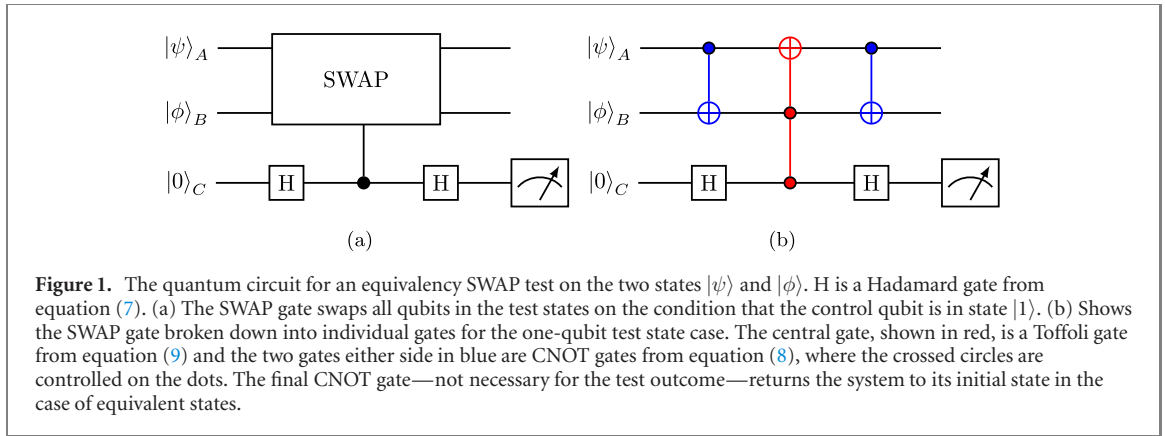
$|\psi\rangle_A$

$|\phi\rangle_B$

$|0\rangle_C$

SWAP

H

H

(a)

$|\psi\rangle_A$

$|\phi\rangle_B$

$|0\rangle_C$

H

H

(b)

**Figure 1.** The quantum circuit for an equivalency SWAP test on the two states $|\psi\rangle$ and $|\phi\rangle$. H is a Hadamard gate from equation (7). (a) The SWAP gate swaps all qubits in the test states on the condition that the control qubit is in state $|1\rangle$. (b) Shows the SWAP gate broken down into individual gates for the one-qubit test state case. The central gate, shown in red, is a Toffoli gate from equation (9) and the two gates either side in blue are CNOT gates from equation (8), where the crossed circles are controlled on the dots. The final CNOT gate—not necessary for the test outcome—returns the system to its initial state in the case of equivalent states.